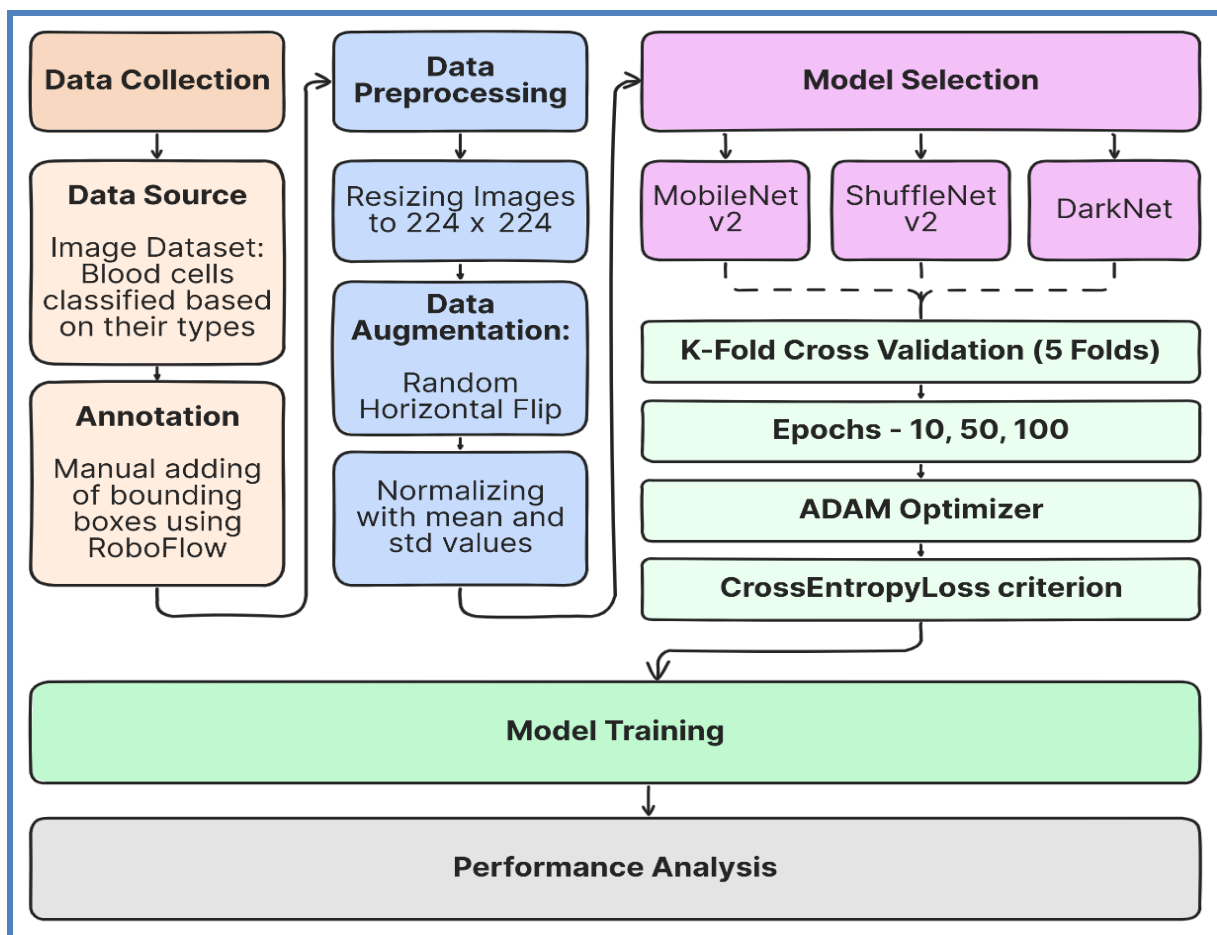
Data Collection

Data Source

Image Dataset: Blood cells classified based on their types

Annotation

Manual adding of bounding boxes using RoboFlow

Data Preprocessing

Resizing Images to 224 x 224

Data Augmentation:

Random Horizontal Flip

Normalizing with mean and std values

Model Selection

MobileNet v2

ShuffleNet v2

DarkNet

K-Fold Cross Validation (5 Folds)

Epochs - 10, 50, 100

ADAM Optimizer

CrossEntropyLoss criterion

Model Training

Performance Analysis